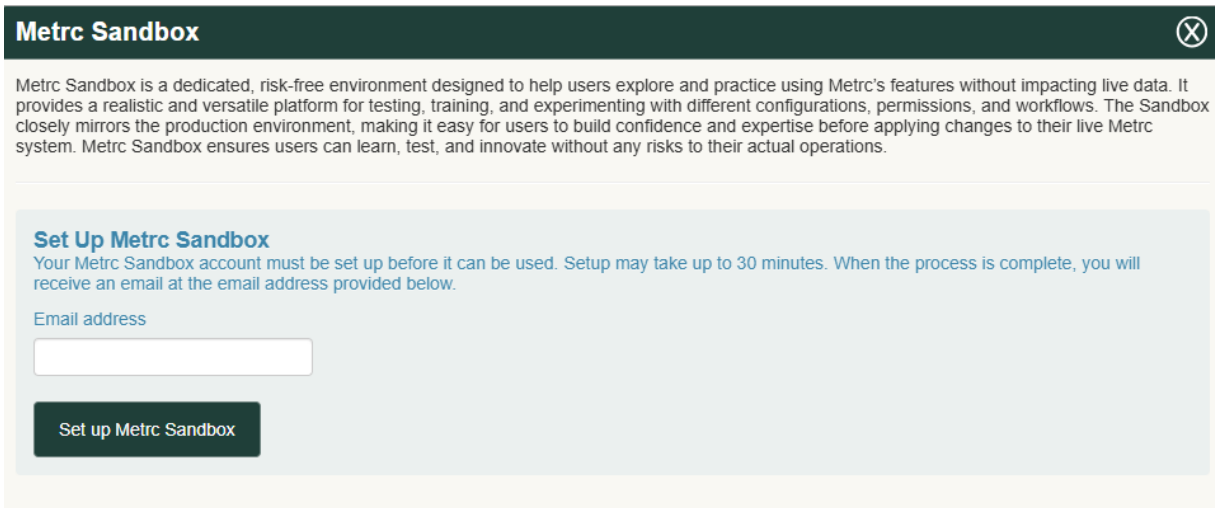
Metrc Sandbox

Metrc Sandbox is a dedicated, risk-free environment designed to help users explore and practice using Metrc's features without impacting live data. It provides a realistic and versatile platform for testing, training, and experimenting with different configurations, permissions, and workflows. The Sandbox closely mirrors the production environment, making it easy for users to build confidence and expertise before applying changes to their live Metrc system. Metrc Sandbox ensures users can learn, test, and innovate without any risks to their actual operations.

Set Up Metrc Sandbox
Your Metrc Sandbox account must be set up before it can be used. Setup may take up to 30 minutes. When the process is complete, you will receive an email at the email address provided below.

Email address

Set up Metrc Sandbox